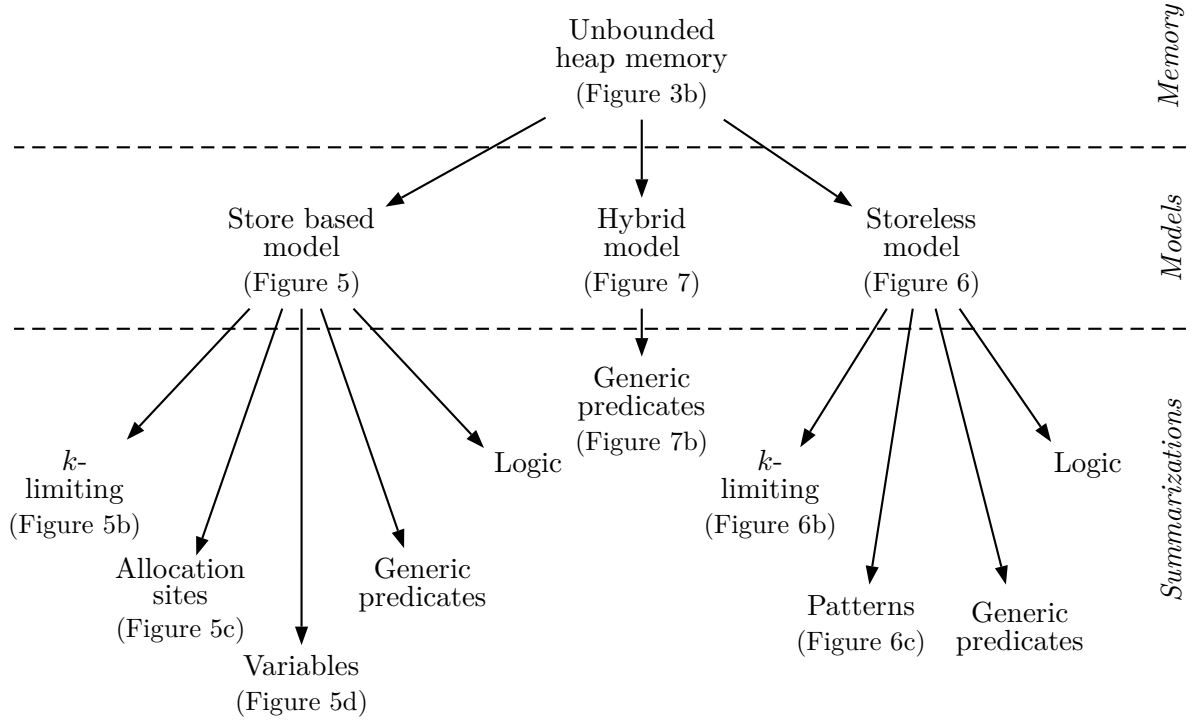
Unbounded heap memory (Figure 3b)

Memory

Store based model (Figure 5)

Hybrid model (Figure 7)

Storeless model (Figure 6)

Models

$k$-limiting (Figure 5b)

Allocation sites (Figure 5c)

Variables (Figure 5d)

Generic predicates

Logic

Generic predicates (Figure 7b)

$k$-limiting (Figure 6b)

Patterns (Figure 6c)

Generic predicates

Logic

Summarizations